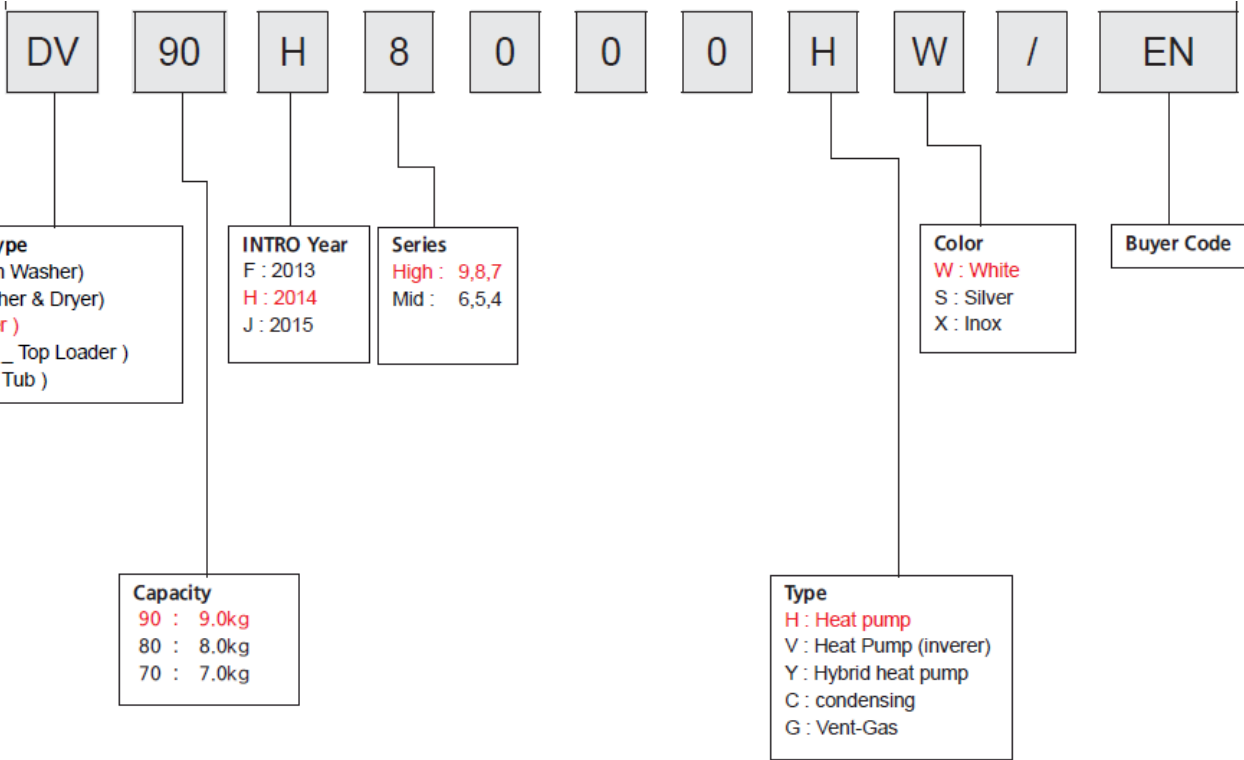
DV 90 H 8 0 0 0 H W / EN

ype
n Washer)
her & Dryer)
r )
_ Top Loader )
Tub )

INTRO Year
F : 2013
H : 2014
J : 2015

Series
High : 9,8,7
Mid : 6,5,4

Color
W : White
S : Silver
X : Inox

Buyer Code

Capacity
90 : 9.0kg
80 : 8.0kg
70 : 7.0kg

Type
H : Heat pump
V : Heat Pump (inverer)
Y : Hybrid heat pump
C : condensing
G : Vent-Gas